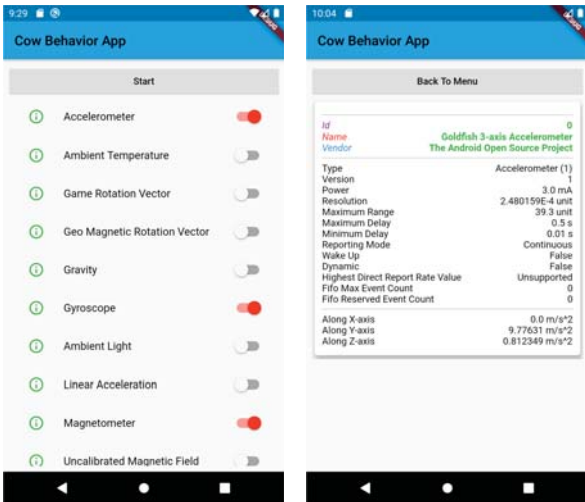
9:29

DEBUG

Cow Behavior App

Start

Accelerometer

Ambient Temperature

Game Rotation Vector

Geo Magnetic Rotation Vector

Gravity

Gyroscope

Ambient Light

Linear Acceleration

Magnetometer

Uncalibrated Magnetic Field

10:04

DEBUG

Cow Behavior App

Back To Menu

| | |
|---|---|
| Id | 0 |
| Name | Goldfish 3-axis Accelerometer |
| Vendor | The Android Open Source Project |
| Type | Accelerometer (1) |
| Version | 1 |
| Power | 3.0 mA |
| Resolution | 2.480159E-4 unit |
| Maximum Range | 39.3 unit |
| Maximum Delay | 0.5 s |
| Minimum Delay | 0.01 s |
| Reporting Mode | Continuous |
| Wake Up | False |
| Dynamic | False |
| Highest Direct Report Rate Value | Unsupported |
| Fifo Max Event Count | 0 |
| Fifo Reserved Event Count | 0 |
| Along X-axis | 0.0 m/s^2 |
| Along Y-axis | 9.77631 m/s^2 |
| Along Z-axis | 0.812349 m/s^2 |